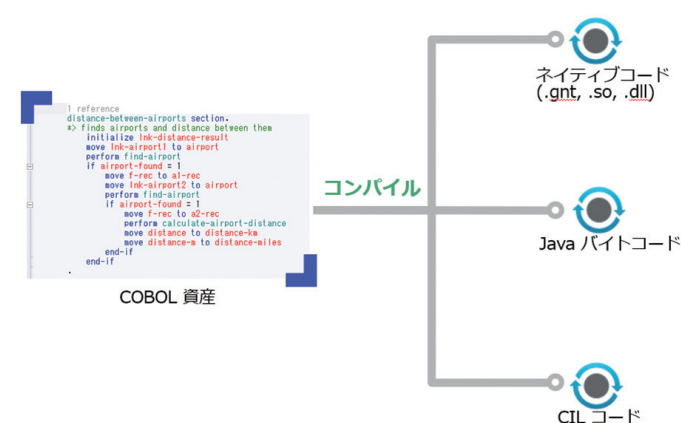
1 reference
distance-between-airports section.
*> finds airports and distance between them
initialize lnk-distance-result
move lnk-airport1 to airport
perform find-airport
if airport-found = 1
move f-rec to a1-rec
move lnk-airport2 to airport
perform find-airport
if airport-found = 1
move f-rec to a2-rec
perform calculate-airport-distance
move distance to distance-km
move distance-m to distance-miles
end-if
end-if
.

COBOL 資産

コンパイル

ネイティブコード (.gnt, .so, .dll)

Java バイトコード

CIL コード